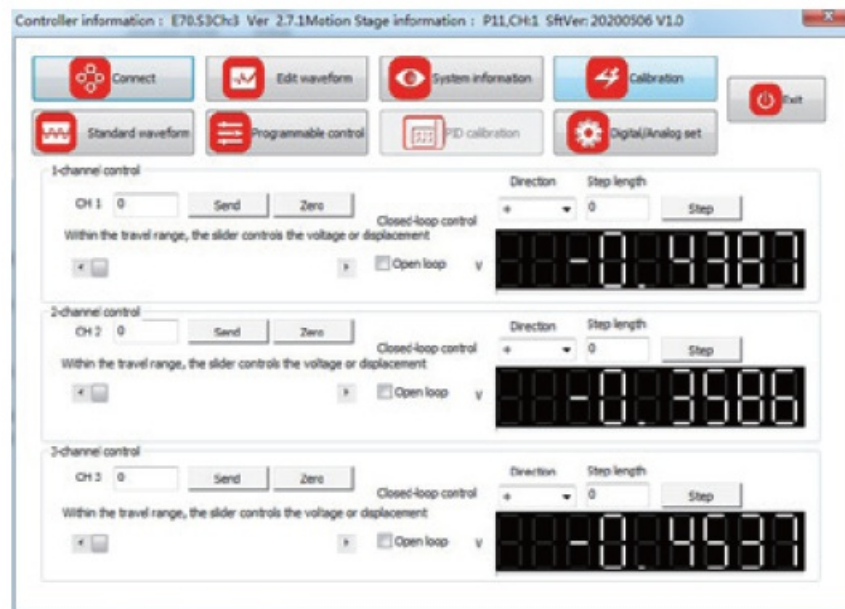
Controller information : E70.S3Ch3 Ver 2.7.1Motion Stage information : P11,CH:1 SftVer: 20200506 V1.0

Connect
Edit waveform
System information
Calibration
Exit
Standard waveform
Programmable control
PID calibration
Digital/Analog set

1-channel control
CH 1 0
Send
Zero
Direction
Step length
+
0
Step
Closed-loop control
Within the travel range, the slider controls the voltage or displacement
Open loop
V
-0.4387

2-channel control
CH 2 0
Send
Zero
Direction
Step length
+
0
Step
Closed-loop control
Within the travel range, the slider controls the voltage or displacement
Open loop
V
-0.3586

3-channel control
CH 3 0
Send
Zero
Direction
Step length
+
0
Step
Closed-loop control
Within the travel range, the slider controls the voltage or displacement
Open loop
V
-0.4537